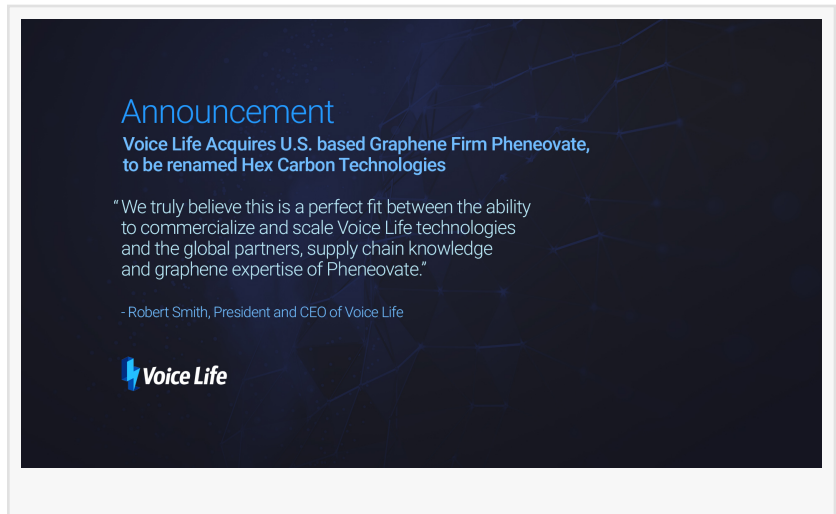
Announcement

Voice Life Acquires U.S. based Graphene Firm Pheneovate, to be renamed Hex Carbon Technologies

“We truly believe this is a perfect fit between the ability to commercialize and scale Voice Life technologies and the global partners, supply chain knowledge and graphene expertise of Pheneovate.”

- Robert Smith, President and CEO of Voice Life

Voice Life